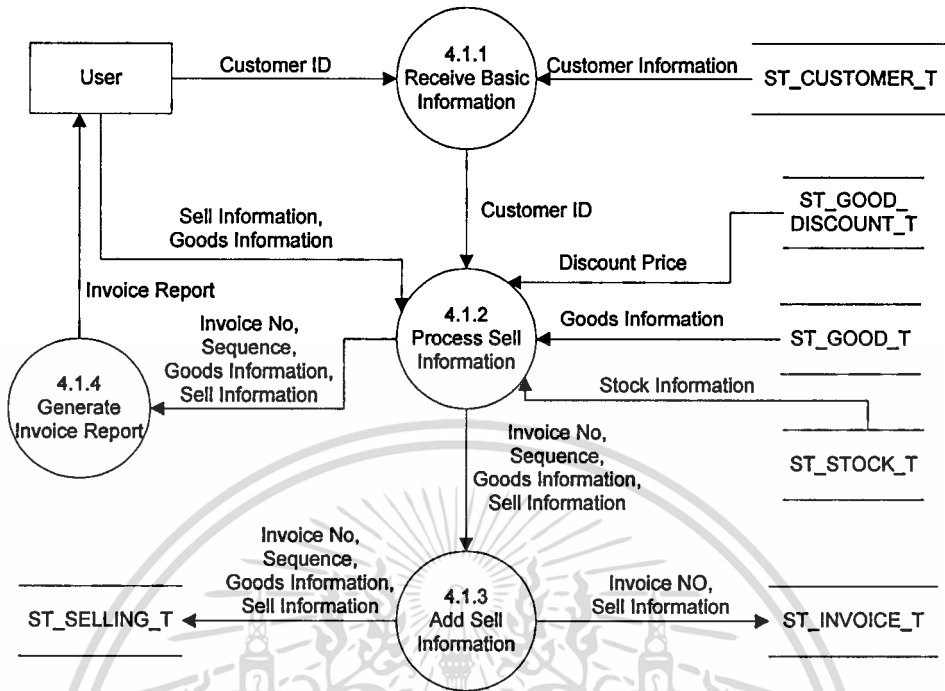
User

Customer ID

4.1.1
Receive Basic
Information

Customer Information

ST_CUSTOMER_T

Sell Information,
Goods Information

Customer ID

ST_GOOD_
DISCOUNT_T

Discount Price

Invoice Report

Invoice No,
Sequence,
Goods Information,
Sell Information

4.1.2
Process Sell
Information

Goods Information

ST_GOOD_T

Stock Information

4.1.4
Generate
Invoice Report

Invoice No,
Sequence,
Goods Information,
Sell Information

ST_STOCK_T

Invoice No,
Sequence,
Goods Information,
Sell Information

4.1.3
Add Sell
Information

Invoice NO,
Sell Information

ST_SELLING_T

ST_INVOICE_T